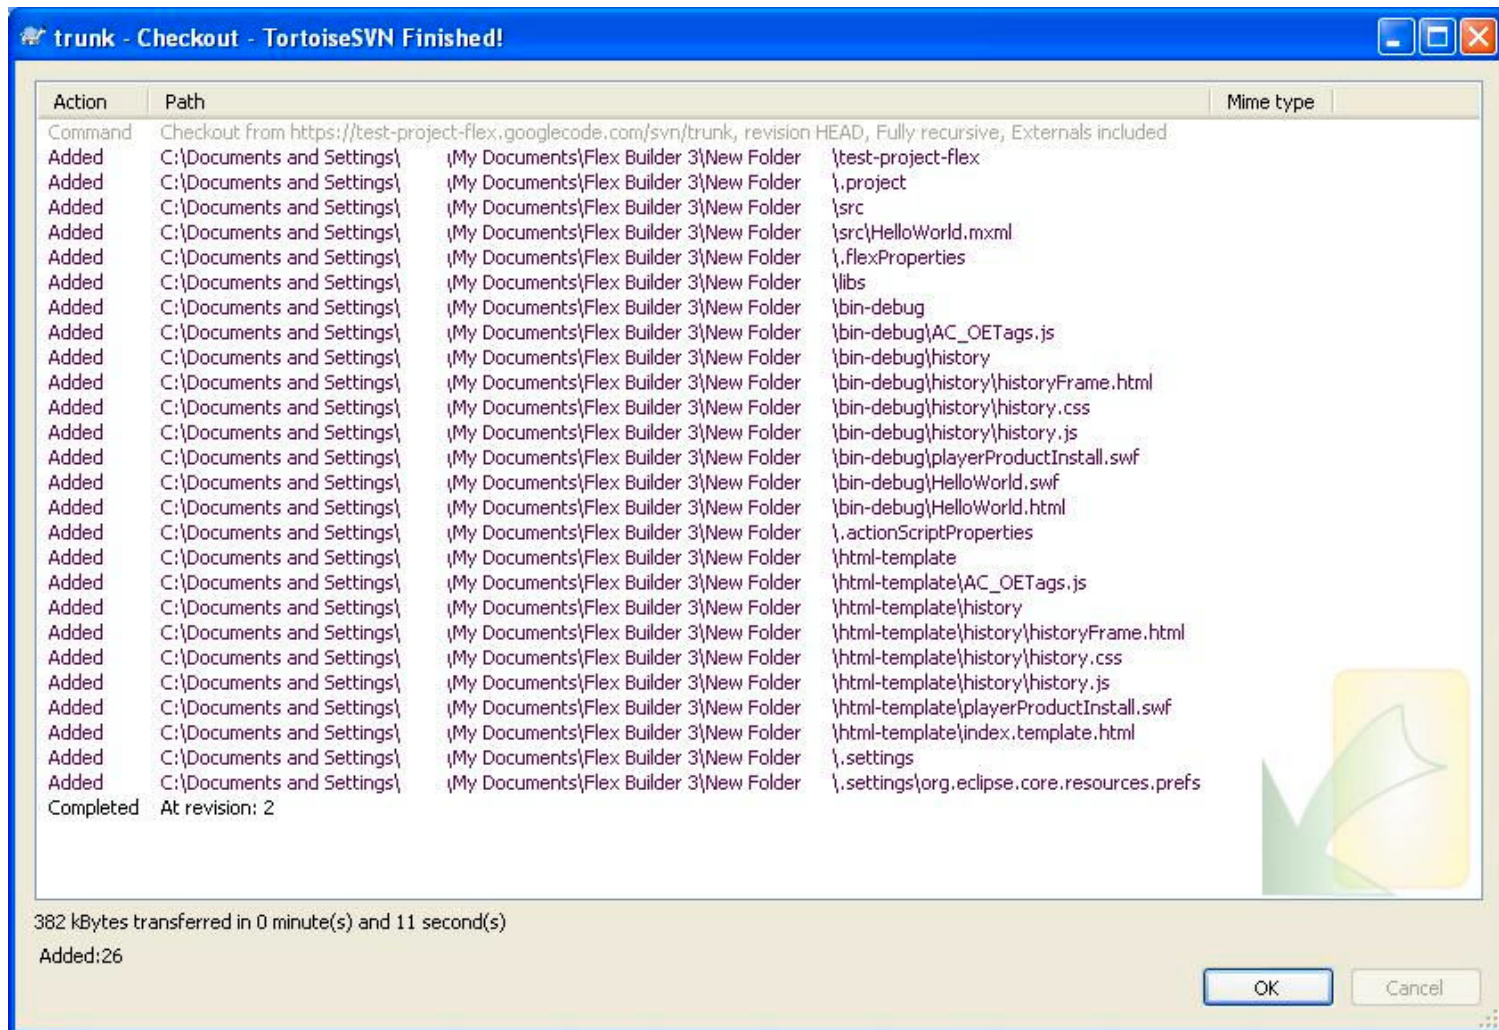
trunk - Checkout - TortoiseSVN Finished!

| Action | Path | Mime type |
|---|---|---|
| Command | Checkout from https://test-project-flex.googlecode.com/svn/trunk, revision HEAD, Fully recursive, Externals included | |
| Added | C:\Documents and Settings\ \My Documents\Flex Builder 3\New Folder \test-project-flex | |
| Added | C:\Documents and Settings\ \My Documents\Flex Builder 3\New Folder \.project | |
| Added | C:\Documents and Settings\ \My Documents\Flex Builder 3\New Folder \src | |
| Added | C:\Documents and Settings\ \My Documents\Flex Builder 3\New Folder \src\HelloWorld.mxml | |
| Added | C:\Documents and Settings\ \My Documents\Flex Builder 3\New Folder \.flexProperties | |
| Added | C:\Documents and Settings\ \My Documents\Flex Builder 3\New Folder \libs | |
| Added | C:\Documents and Settings\ \My Documents\Flex Builder 3\New Folder \bin-debug | |
| Added | C:\Documents and Settings\ \My Documents\Flex Builder 3\New Folder \bin-debug\AC_OETags.js | |
| Added | C:\Documents and Settings\ \My Documents\Flex Builder 3\New Folder \bin-debug\history | |
| Added | C:\Documents and Settings\ \My Documents\Flex Builder 3\New Folder \bin-debug\history\historyFrame.html | |
| Added | C:\Documents and Settings\ \My Documents\Flex Builder 3\New Folder \bin-debug\history\history.css | |
| Added | C:\Documents and Settings\ \My Documents\Flex Builder 3\New Folder \bin-debug\history\history.js | |
| Added | C:\Documents and Settings\ \My Documents\Flex Builder 3\New Folder \bin-debug\playerProductInstall.swf | |
| Added | C:\Documents and Settings\ \My Documents\Flex Builder 3\New Folder \bin-debug\HelloWorld.swf | |
| Added | C:\Documents and Settings\ \My Documents\Flex Builder 3\New Folder \bin-debug\HelloWorld.html | |
| Added | C:\Documents and Settings\ \My Documents\Flex Builder 3\New Folder \.actionScriptProperties | |
| Added | C:\Documents and Settings\ \My Documents\Flex Builder 3\New Folder \html-template | |
| Added | C:\Documents and Settings\ \My Documents\Flex Builder 3\New Folder \html-template\AC_OETags.js | |
| Added | C:\Documents and Settings\ \My Documents\Flex Builder 3\New Folder \html-template\history | |
| Added | C:\Documents and Settings\ \My Documents\Flex Builder 3\New Folder \html-template\history\historyFrame.html | |
| Added | C:\Documents and Settings\ \My Documents\Flex Builder 3\New Folder \html-template\history\history.css | |
| Added | C:\Documents and Settings\ \My Documents\Flex Builder 3\New Folder \html-template\history\history.js | |
| Added | C:\Documents and Settings\ \My Documents\Flex Builder 3\New Folder \html-template\playerProductInstall.swf | |
| Added | C:\Documents and Settings\ \My Documents\Flex Builder 3\New Folder \html-template\index.template.html | |
| Added | C:\Documents and Settings\ \My Documents\Flex Builder 3\New Folder \.settings | |
| Added | C:\Documents and Settings\ \My Documents\Flex Builder 3\New Folder \.settings\org.eclipse.core.resources.prefs | |
| Completed | At revision: 2 | |

382 kBytes transferred in 0 minute(s) and 11 second(s)

Added:26

OK
Cancel